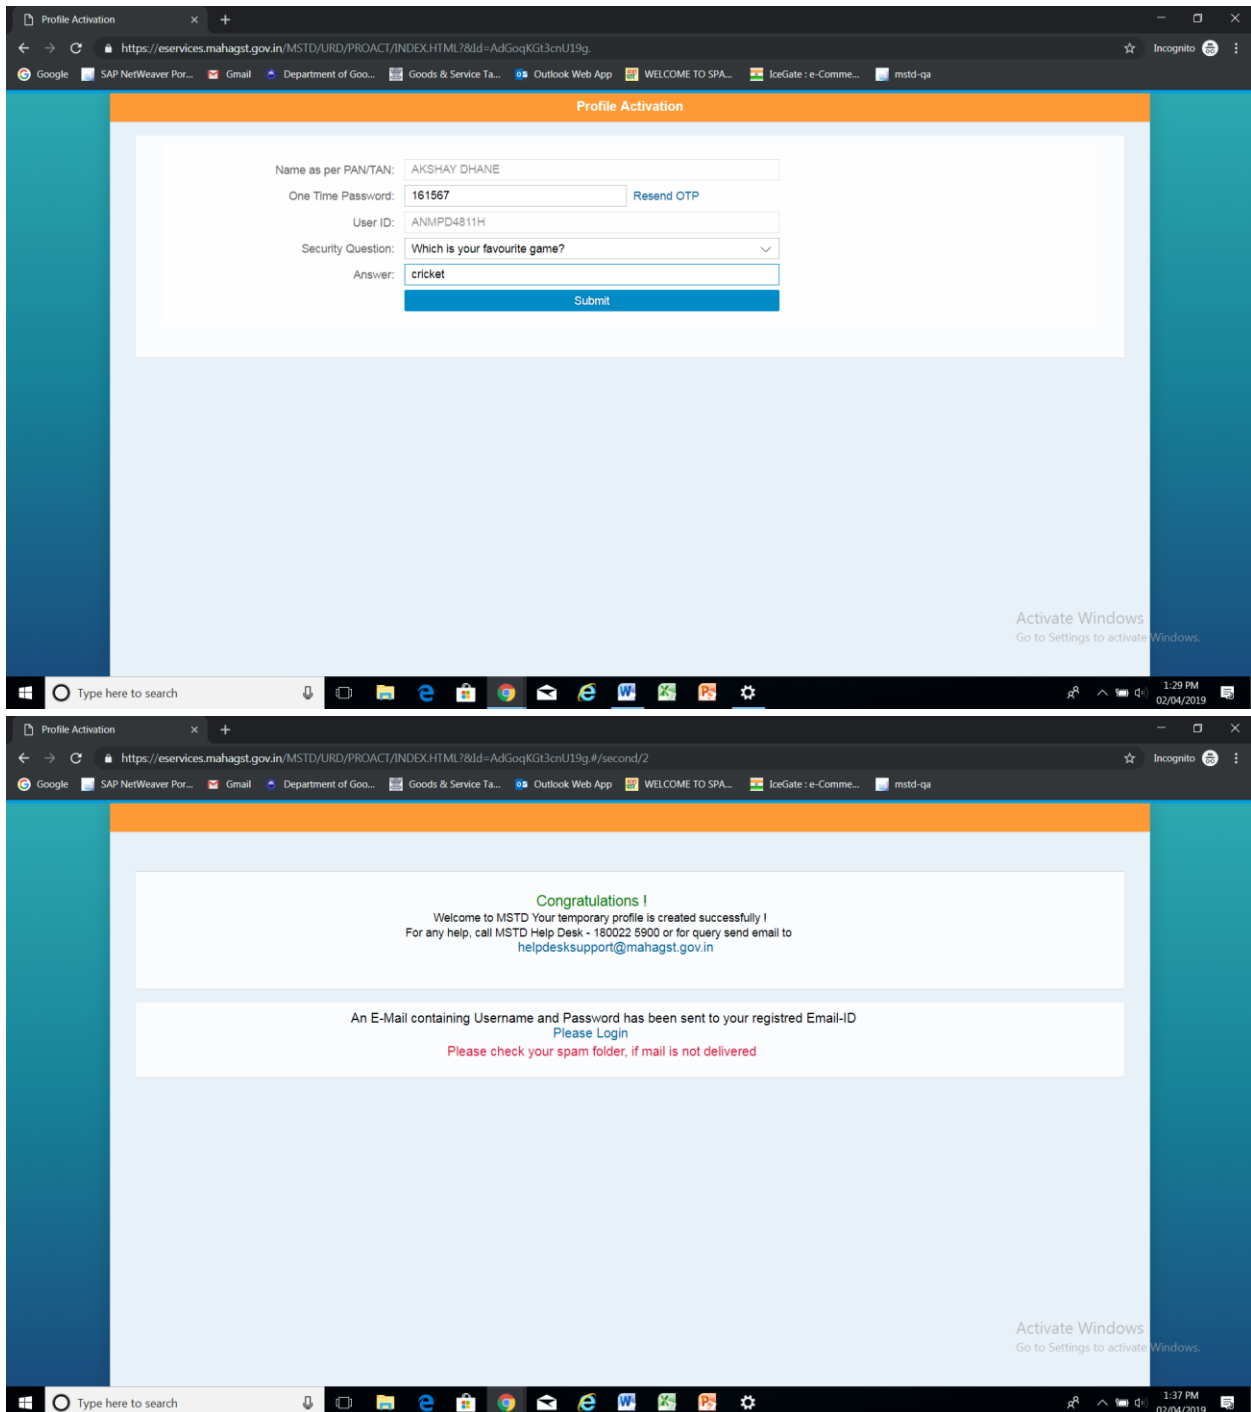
Profile Activation
https://eservices.mahagst.gov.in/MSTD/URD/PROACT/INDEX.HTML?&Id=AdGoqKGt3cnU19g.
Incognito
Google SAP NetWeaver Por... Gmail Department of Goo... Goods & Service Ta... Outlook Web App WELCOME TO SPA... IceGate : e-Comme... mstd-qa

Profile Activation

Name as per PAN/TAN: AKSHAY DHANE
One Time Password: 161567 Resend OTP
User ID: ANMPD4811H
Security Question: Which is your favourite game?
Answer: cricket
Submit

Activate Windows
Go to Settings to activate Windows.

Type here to search
1:29 PM
02/04/2019

Profile Activation
https://eservices.mahagst.gov.in/MSTD/URD/PROACT/INDEX.HTML?&Id=AdGoqKGt3cnU19g.#/second/2
Incognito
Google SAP NetWeaver Por... Gmail Department of Goo... Goods & Service Ta... Outlook Web App WELCOME TO SPA... IceGate : e-Comme... mstd-qa

Congratulations !
Welcome to MSTD Your temporary profile is created successfully !
For any help, call MSTD Help Desk - 180022 5900 or for query send email to
helpdesksupport@mahagst.gov.in

An E-Mail containing Username and Password has been sent to your registred Email-ID
Please Login
Please check your spam folder, if mail is not delivered

Activate Windows
Go to Settings to activate Windows.

Type here to search
1:37 PM
02/04/2019